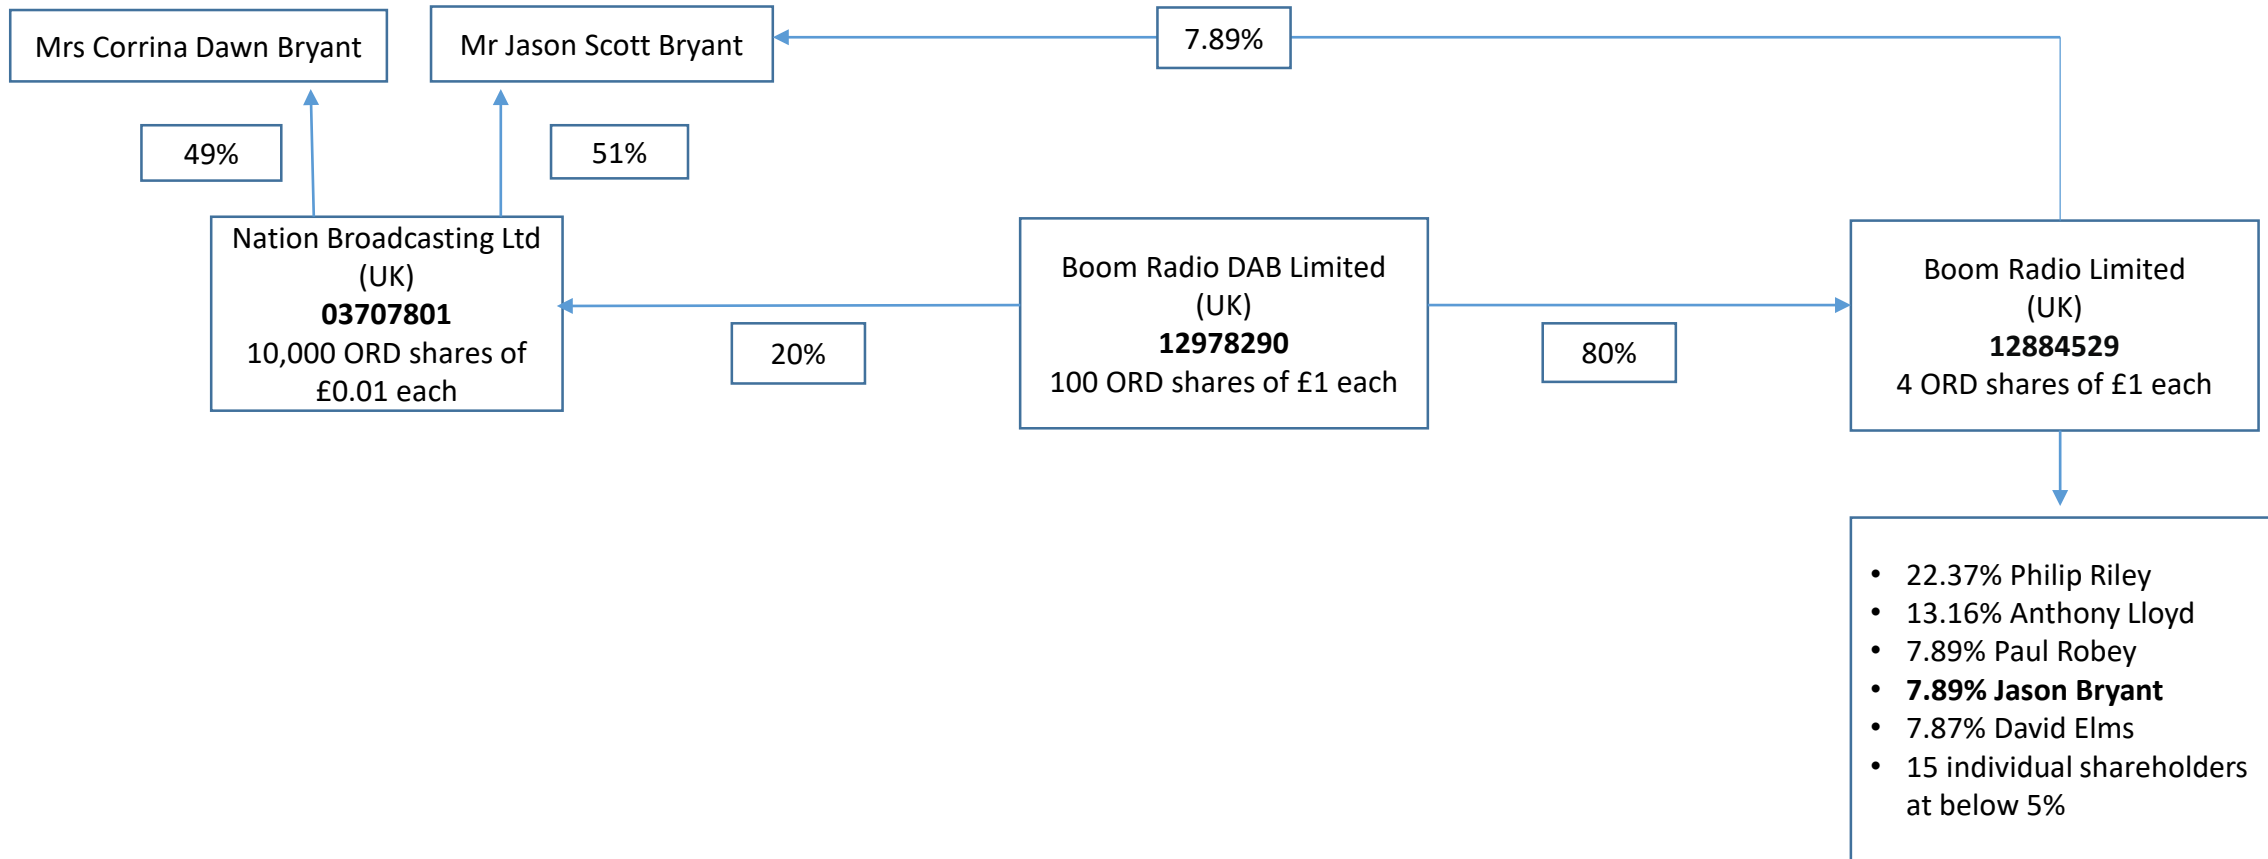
Mrs Corrina Dawn Bryant

Mr Jason Scott Bryant

7.89%

49%

51%

Nation Broadcasting Ltd (UK)
**03707801**
10,000 ORD shares of £0.01 each

20%

Boom Radio DAB Limited (UK)
**12978290**
100 ORD shares of £1 each

80%

Boom Radio Limited (UK)
**12884529**
4 ORD shares of £1 each

- 22.37% Philip Riley
- 13.16% Anthony Lloyd
- 7.89% Paul Robey
- **7.89% Jason Bryant**
- 7.87% David Elms
- 15 individual shareholders at below 5%